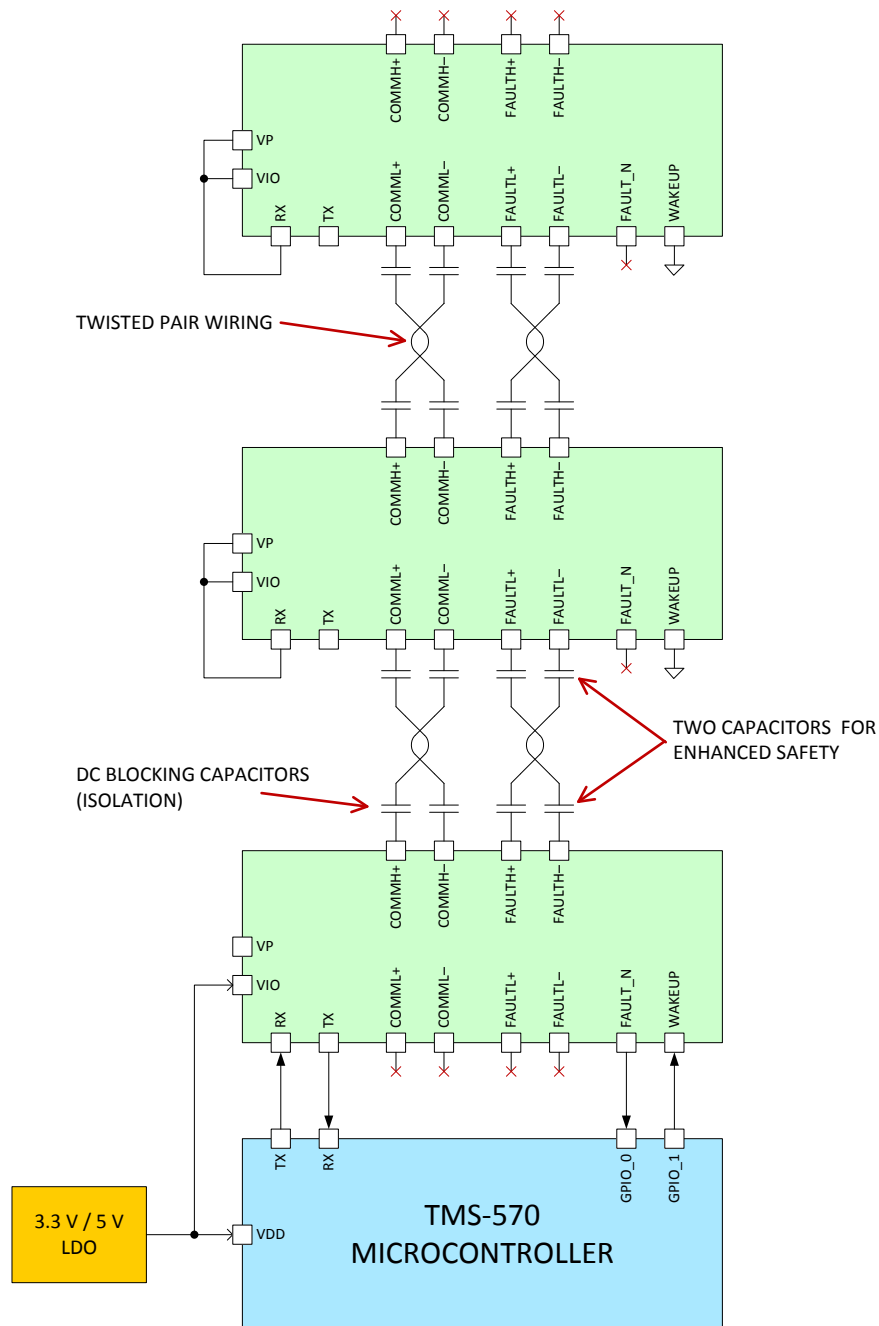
COMMH+
COMMH–
FAULTH+
FAULTH–
VP
VIO
RX
TX
COMML+
COMML–
FAULTL+
FAULTL–
FAULT_N
WAKEUP

TWISTED PAIR WIRING

COMMH+
COMMH–
FAULTH+
FAULTH–
VP
VIO
RX
TX
COMML+
COMML–
FAULTL+
FAULTL–
FAULT_N
WAKEUP

TWO CAPACITORS FOR ENHANCED SAFETY

DC BLOCKING CAPACITORS (ISOLATION)

COMMH+
COMMH–
FAULTH+
FAULTH–
VP
VIO
RX
TX
COMML+
COMML–
FAULTL+
FAULTL–
FAULT_N
WAKEUP

TX
RX
GPIO_0
GPIO_1

3.3 V / 5 V LDO

VDD

TMS-570 MICROCONTROLLER